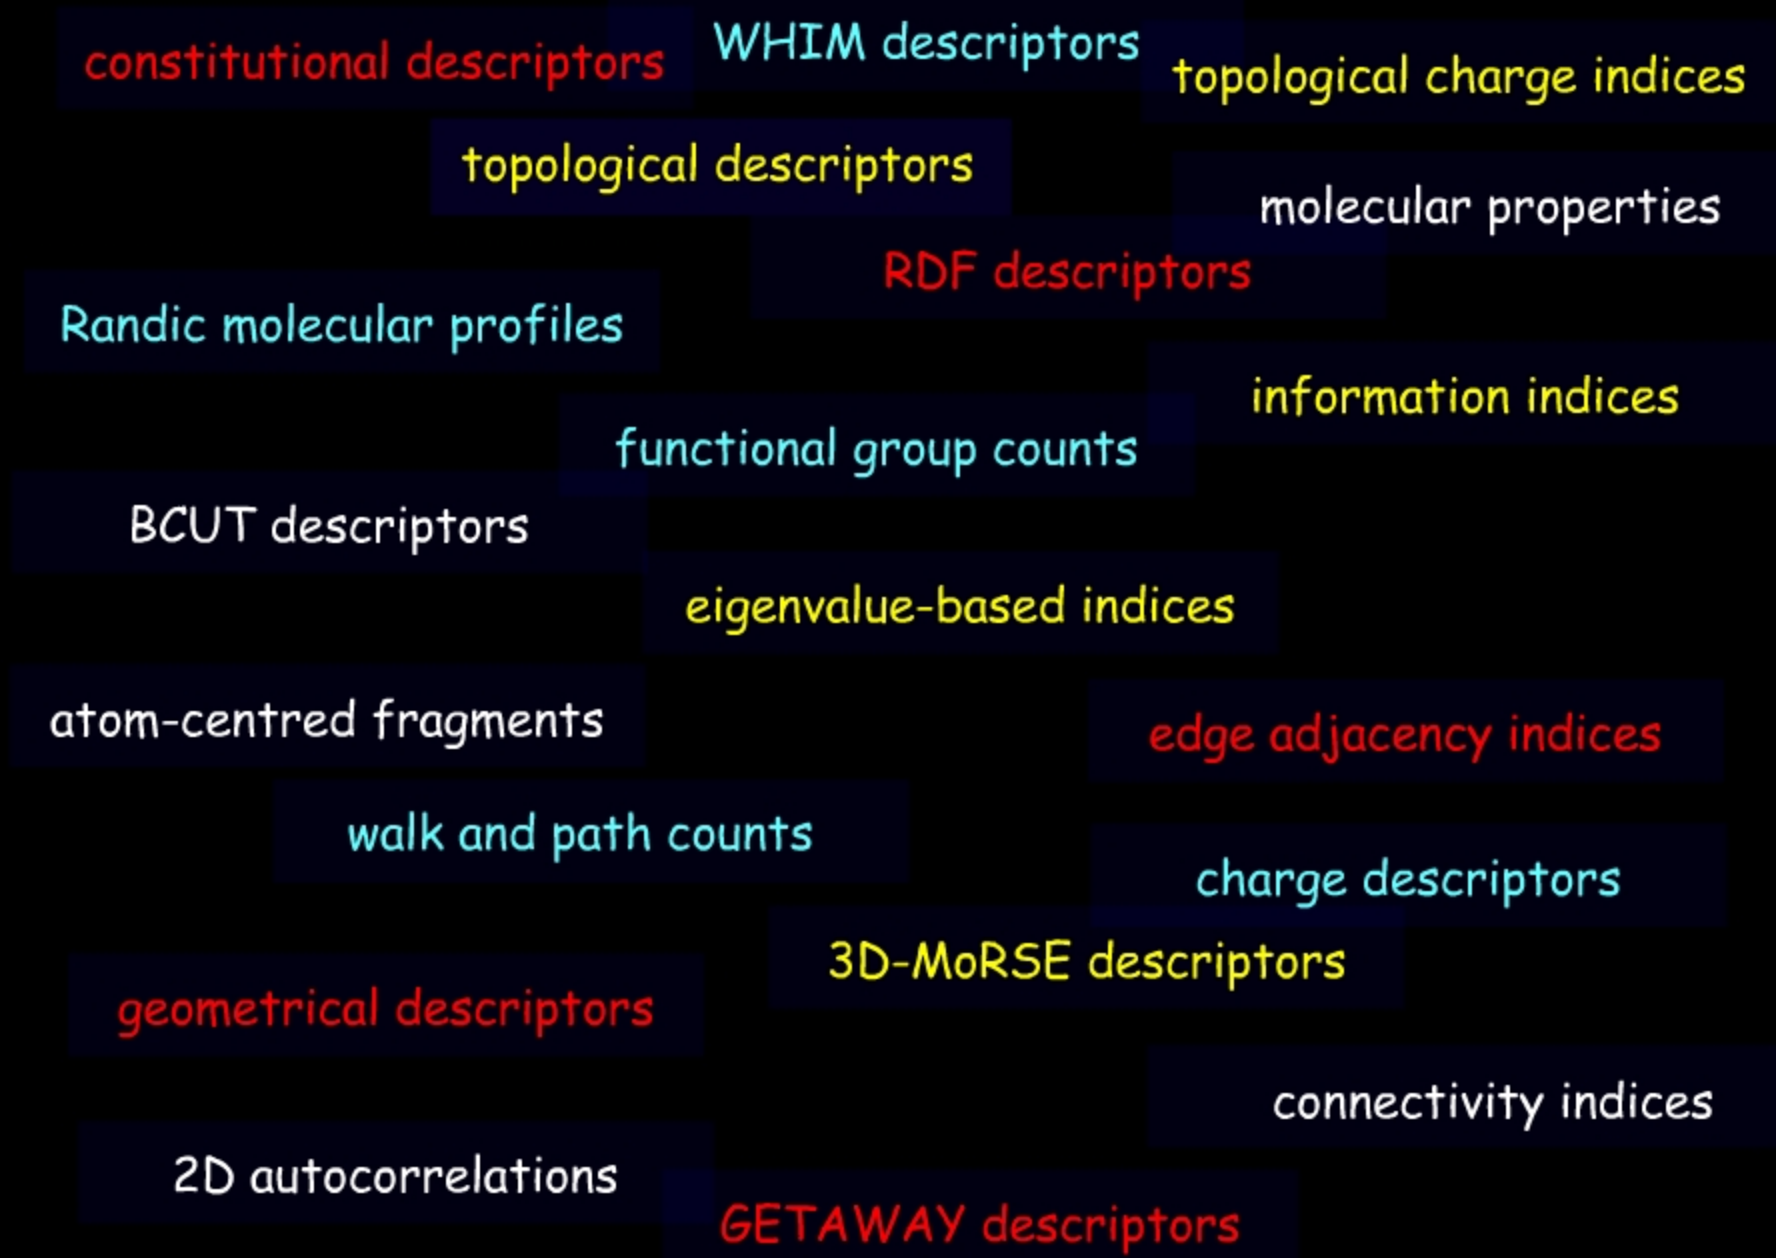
constitutional descriptors

WHIM descriptors

topological charge indices

topological descriptors

molecular properties

RDF descriptors

Randic molecular profiles

information indices

functional group counts

BCUT descriptors

eigenvalue-based indices

atom-centred fragments

edge adjacency indices

walk and path counts

charge descriptors

3D-MoRSE descriptors

geometrical descriptors

connectivity indices

2D autocorrelations

GETAWAY descriptors